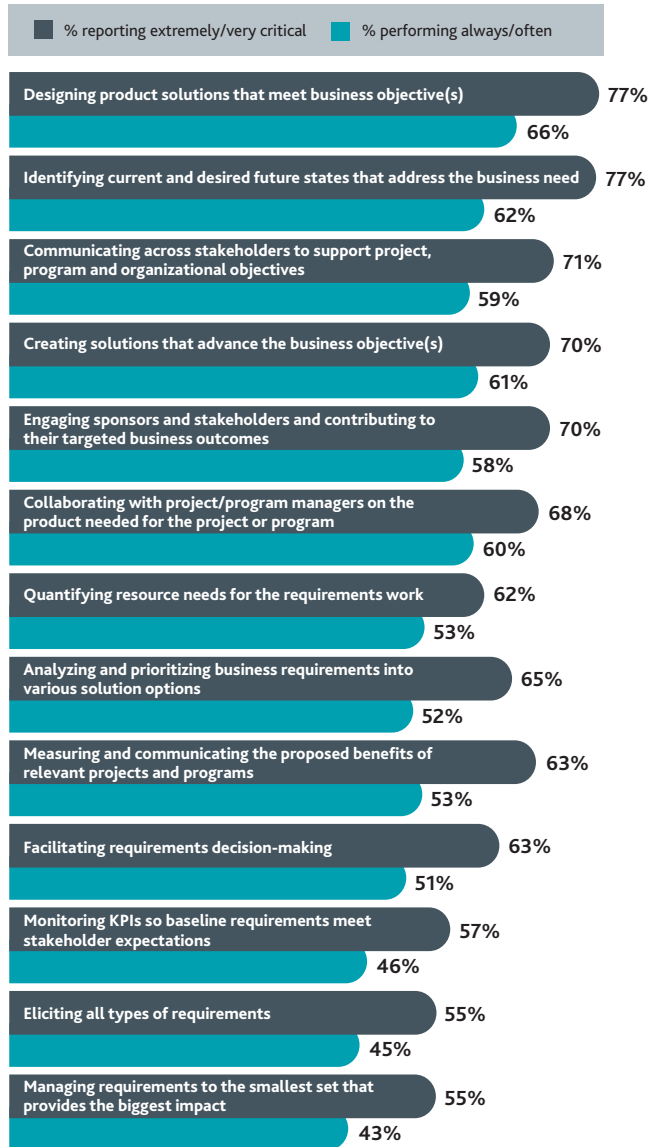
% reporting extremely/very critical
% performing always/often

Designing product solutions that meet business objective(s)
77%
66%

Identifying current and desired future states that address the business need
77%
62%

Communicating across stakeholders to support project, program and organizational objectives
71%
59%

Creating solutions that advance the business objective(s)
70%
61%

Engaging sponsors and stakeholders and contributing to their targeted business outcomes
70%
58%

Collaborating with project/program managers on the product needed for the project or program
68%
60%

Quantifying resource needs for the requirements work
62%
53%

Analyzing and prioritizing business requirements into various solution options
65%
52%

Measuring and communicating the proposed benefits of relevant projects and programs
63%
53%

Facilitating requirements decision-making
63%
51%

Monitoring KPIs so baseline requirements meet stakeholder expectations
57%
46%

Eliciting all types of requirements
55%
45%

Managing requirements to the smallest set that provides the biggest impact
55%
43%